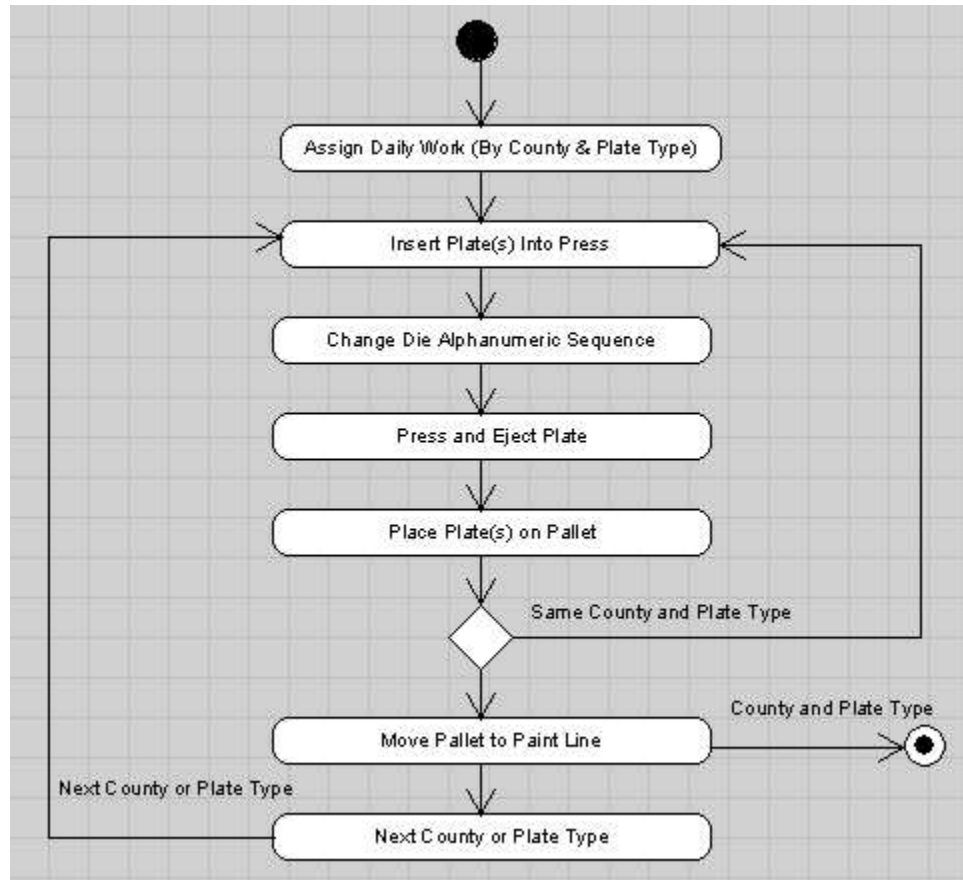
Assign Daily Work (By County & Plate Type)

Insert Plate(s) Into Press

Change Die Alphanumeric Sequence

Press and Eject Plate

Place Plate(s) on Pallet

Same County and Plate Type

County and Plate Type

Move Pallet to Paint Line

Next County or Plate Type

Next County or Plate Type